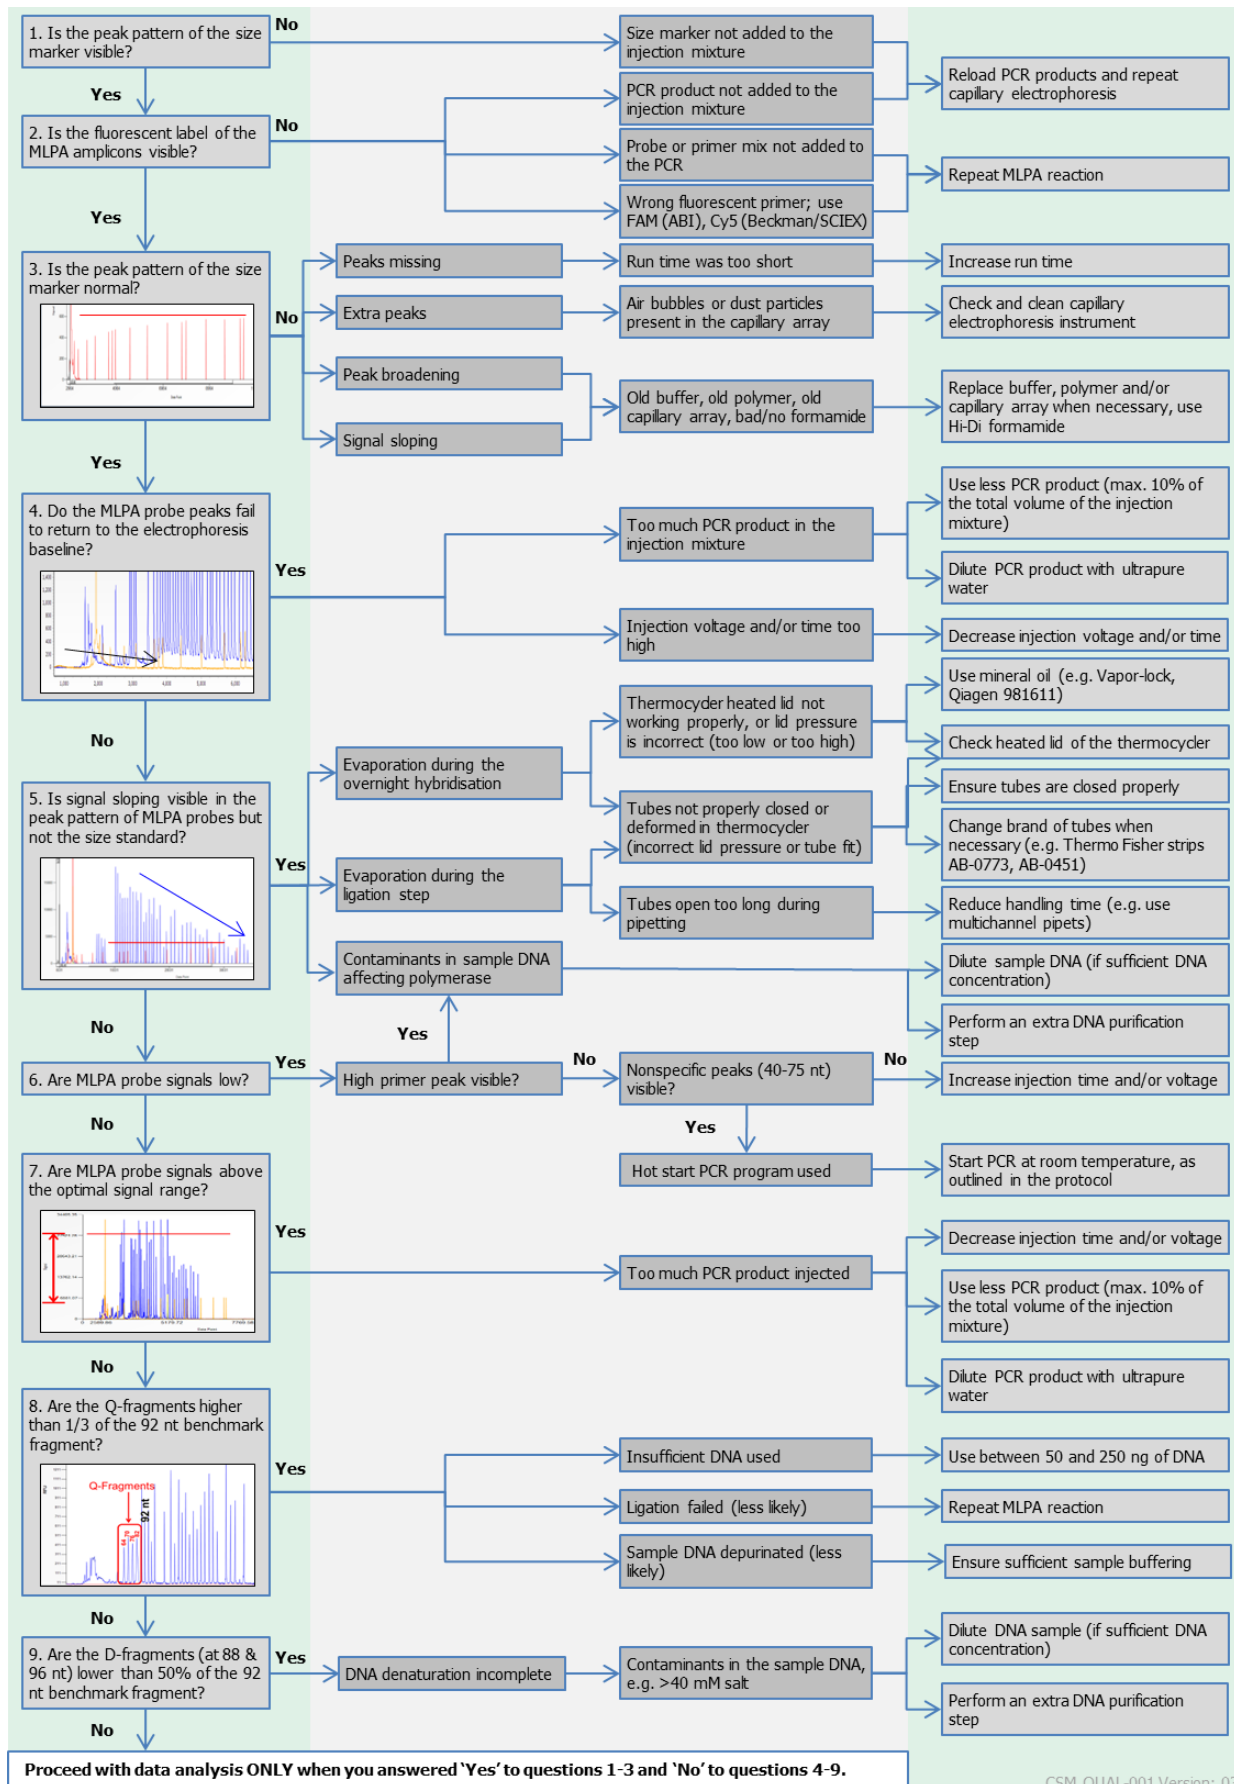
1. Is the peak pattern of the size marker visible?

No

Size marker not added to the injection mixture

PCR product not added to the injection mixture

Reload PCR products and repeat capillary electrophoresis

Yes

2. Is the fluorescent label of the MLPA amplicons visible?

No

Probe or primer mix not added to the PCR

Repeat MLPA reaction

Wrong fluorescent primer; use FAM (ABI), Cy5 (Beckman/SCIEX)

Yes

3. Is the peak pattern of the size marker normal?

No

Peaks missing

Run time was too short

Increase run time

Extra peaks

Air bubbles or dust particles present in the capillary array

Check and clean capillary electrophoresis instrument

Peak broadening

Old buffer, old polymer, old capillary array, bad/no formamide

Replace buffer, polymer and/or capillary array when necessary, use Hi-Di formamide

Signal sloping

Yes

4. Do the MLPA probe peaks fail to return to the electrophoresis baseline?

Yes

Too much PCR product in the injection mixture

Use less PCR product (max. 10% of the total volume of the injection mixture)

Dilute PCR product with ultrapure water

Injection voltage and/or time too high

Decrease injection voltage and/or time

No

Thermocycler heated lid not working properly, or lid pressure is incorrect (too low or too high)

Use mineral oil (e.g. Vapor-lock, Qiagen 981611)

Check heated lid of the thermocycler

Evaporation during the overnight hybridisation

Ensure tubes are closed properly

5. Is signal sloping visible in the peak pattern of MLPA probes but not the size standard?

Tubes not properly closed or deformed in thermocycler (incorrect lid pressure or tube fit)

Change brand of tubes when necessary (e.g. Thermo Fisher strips AB-0773, AB-0451)

Yes

Evaporation during the ligation step

Tubes open too long during pipetting

Reduce handling time (e.g. use multichannel pipets)

Contaminants in sample DNA affecting polymerase

Dilute sample DNA (if sufficient DNA concentration)

Perform an extra DNA purification step

No

Yes

6. Are MLPA probe signals low?

Yes

High primer peak visible?

No

Nonspecific peaks (40-75 nt) visible?

No

Increase injection time and/or voltage

Yes

Hot start PCR program used

Start PCR at room temperature, as outlined in the protocol

No

7. Are MLPA probe signals above the optimal signal range?

Yes

Decrease injection time and/or voltage

Too much PCR product injected

Use less PCR product (max. 10% of the total volume of the injection mixture)

Dilute PCR product with ultrapure water

No

8. Are the Q-fragments higher than 1/3 of the 92 nt benchmark fragment?

Q-Fragments

92 nt

Yes

Insufficient DNA used

Use between 50 and 250 ng of DNA

Ligation failed (less likely)

Repeat MLPA reaction

Sample DNA depurinated (less likely)

Ensure sufficient sample buffering

No

9. Are the D-fragments (at 88 & 96 nt) lower than 50% of the 92 nt benchmark fragment?

Yes

DNA denaturation incomplete

Contaminants in the sample DNA, e.g. >40 mM salt

Dilute DNA sample (if sufficient DNA concentration)

Perform an extra DNA purification step

No

Proceed with data analysis ONLY when you answered ‘Yes’ to questions 1-3 and ‘No’ to questions 4-9.

CSM_QUAL-001 Version: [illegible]